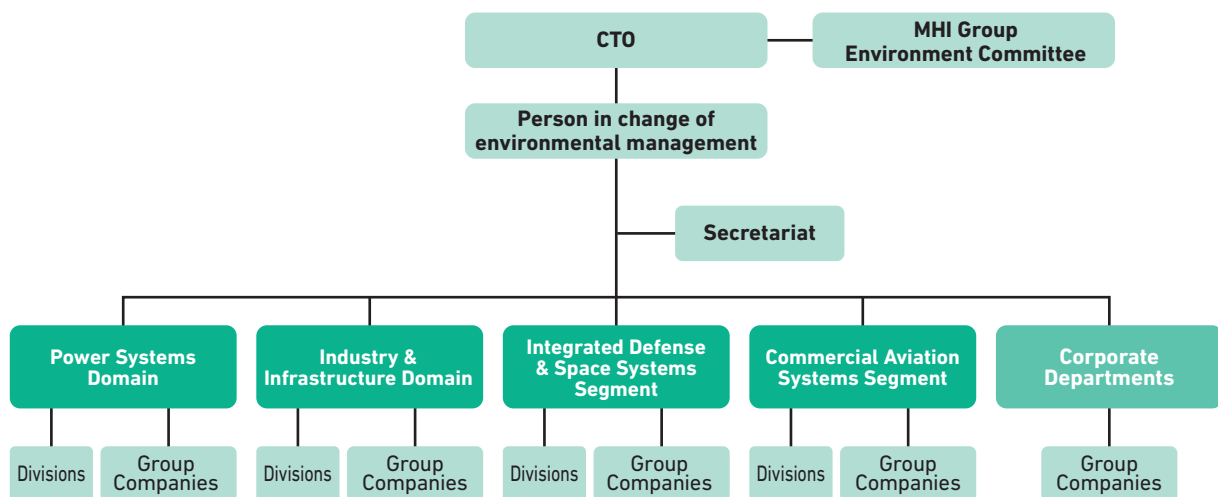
CTO

MHI Group Environment Committee

Person in change of environmental management

Secretariat

Power Systems Domain

Divisions

Group Companies

Industry & Infrastructure Domain

Divisions

Group Companies

Integrated Defense & Space Systems Segment

Divisions

Group Companies

Commercial Aviation Systems Segment

Divisions

Group Companies

Corporate Departments

Group Companies